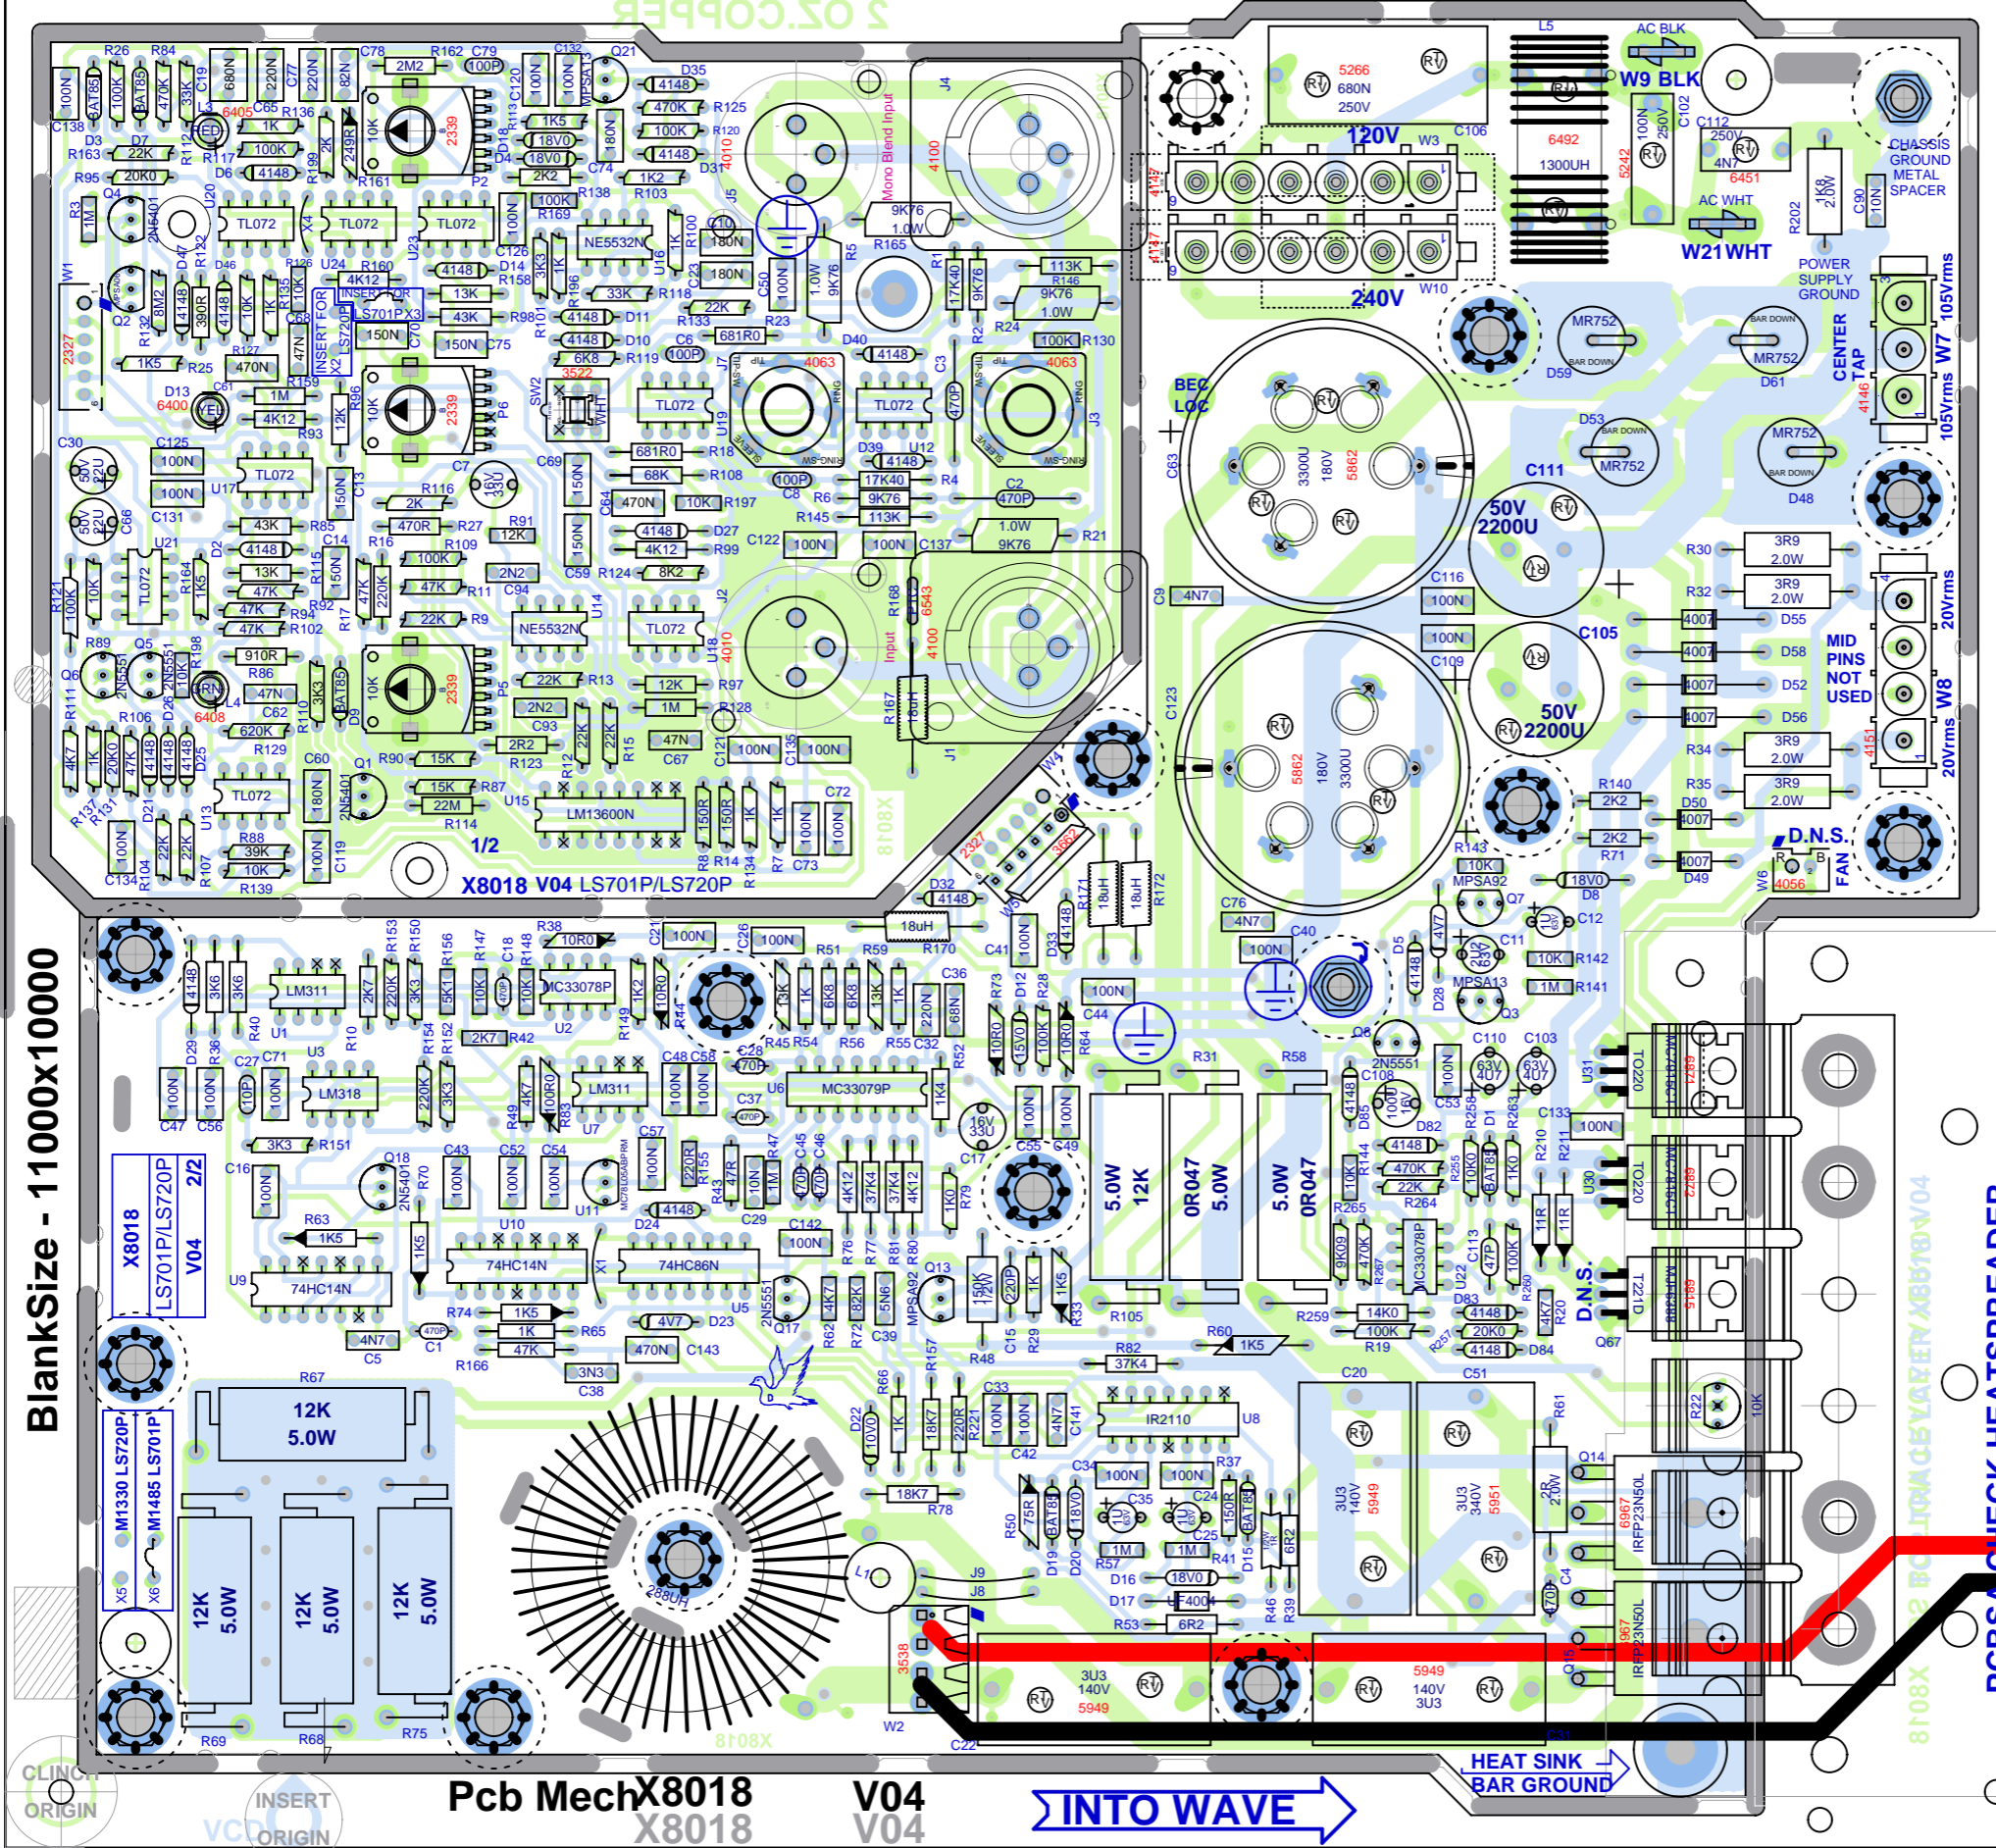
2 OZ.COPPER

X8018 V04 LS701P/LS720P

1/2

120V

240V

W9 BLK

AC BLK

AC WHT

W21WHT

CHASSIS GROUND METAL SPACER

POWER SUPPLY GROUND

CENTER TAP

105Vrms

105Vrms

W7

BEC LOC

C111

50V 2200U

50V 2200U

C105

MID PINS NOT USED

20Vrms

20Vrms

W8

D.N.S.

FAN

Mono Blend Input

Input

NE5532N

TL072

LM13600N

LM311

LM318

MC33078P

MC33079P

74HC14N

74HC86N

IR2110

X8018 LS701P/LS720P 2/2 V04

M1330 LS720P

M1485 LS701P

12K 5.0W

12K 5.0W

12K 5.0W

12K 5.0W

5.0W 12K

0R047 5.0W

5.0W 0R047

3U3 140V 5949

3U3 340V 5951

3U3 140V 5949

5949 140V 3U3

IRFP23N50L

IRFP23N50L

HEAT SINK BAR GROUND

BlankSize - 11000x10000

Pcb Mech X8018 V04

X8018 V04

INTO WAVE

CLINCH ORIGIN

INSERT ORIGIN

VCD

QUICK HEATSPREADER